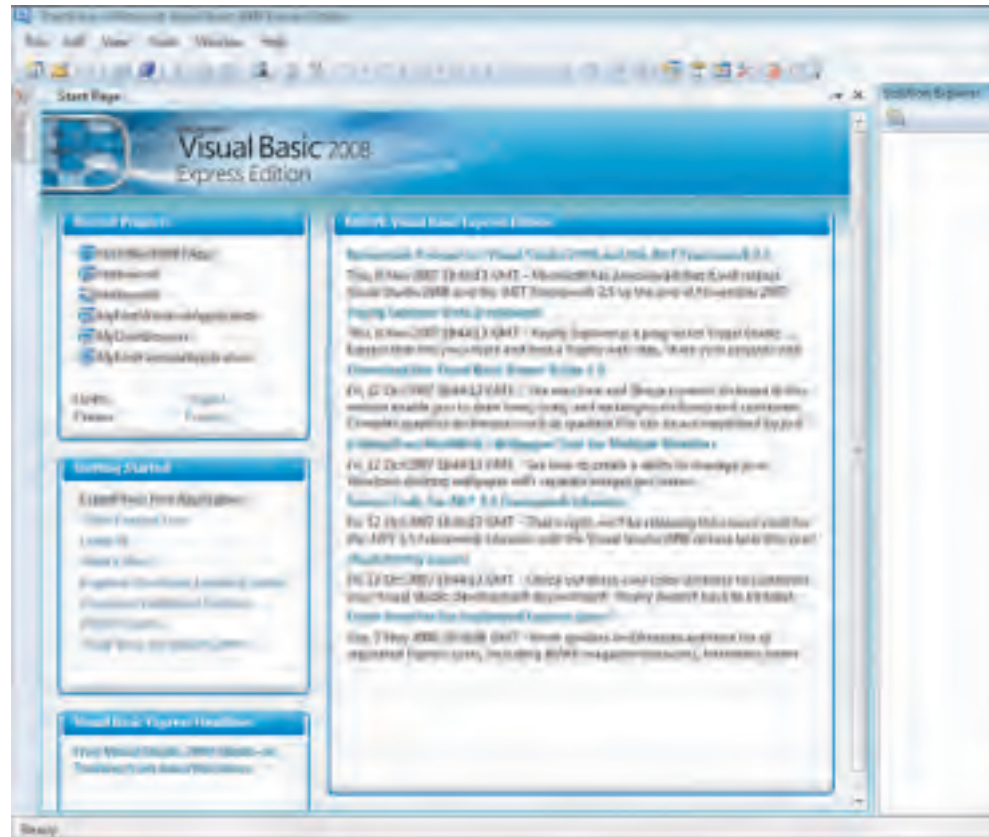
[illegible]

File Edit View Tools Window Help

Start Page

Solution Explorer

Microsoft
Visual Basic 2008
Express Edition

Recent Projects

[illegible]

Open: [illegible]
Create: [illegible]

Getting Started

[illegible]

Visual Basic Express Headlines

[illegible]

MSDN: Visual Basic Express Edition

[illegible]

Ready